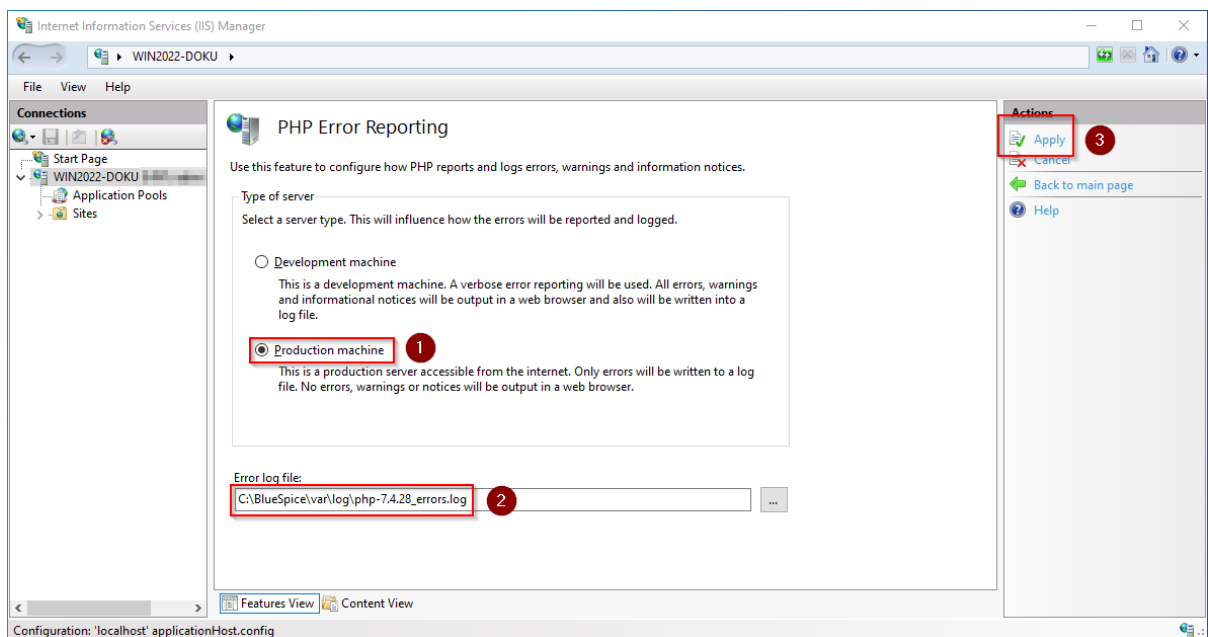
Internet Information Services (IIS) Manager

WIN2022-DOKU

File View Help

Connections

Start Page
WIN2022-DOKU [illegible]
Application Pools
Sites

PHP Error Reporting

Use this feature to configure how PHP reports and logs errors, warnings and information notices.

Type of server

Select a server type. This will influence how the errors will be reported and logged.

Development machine

This is a development machine. A verbose error reporting will be used. All errors, warnings and informational notices will be output in a web browser and also will be written into a log file.

Production machine 1

This is a production server accessible from the internet. Only errors will be written to a log file. No errors, warnings or notices will be output in a web browser.

Error log file:

C:\BlueSpice\var\log\php-7.4.28_errors.log 2

...

Features View Content View

Actions

Apply 3
Cancel
Back to main page
Help

Configuration: 'localhost' applicationHost.config